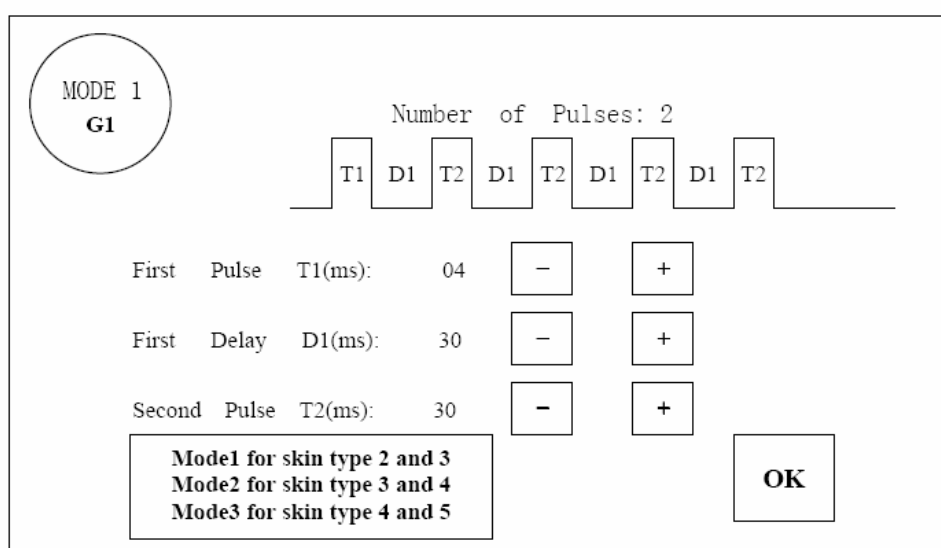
MODE 1
G1

Number of Pulses: 2

T1 D1 T2 D1 T2 D1 T2 D1 T2

First Pulse T1(ms): 04 − +

First Delay D1(ms): 30 − +

Second Pulse T2(ms): 30 − +

Mode1 for skin type 2 and 3
Mode2 for skin type 3 and 4
Mode3 for skin type 4 and 5

OK